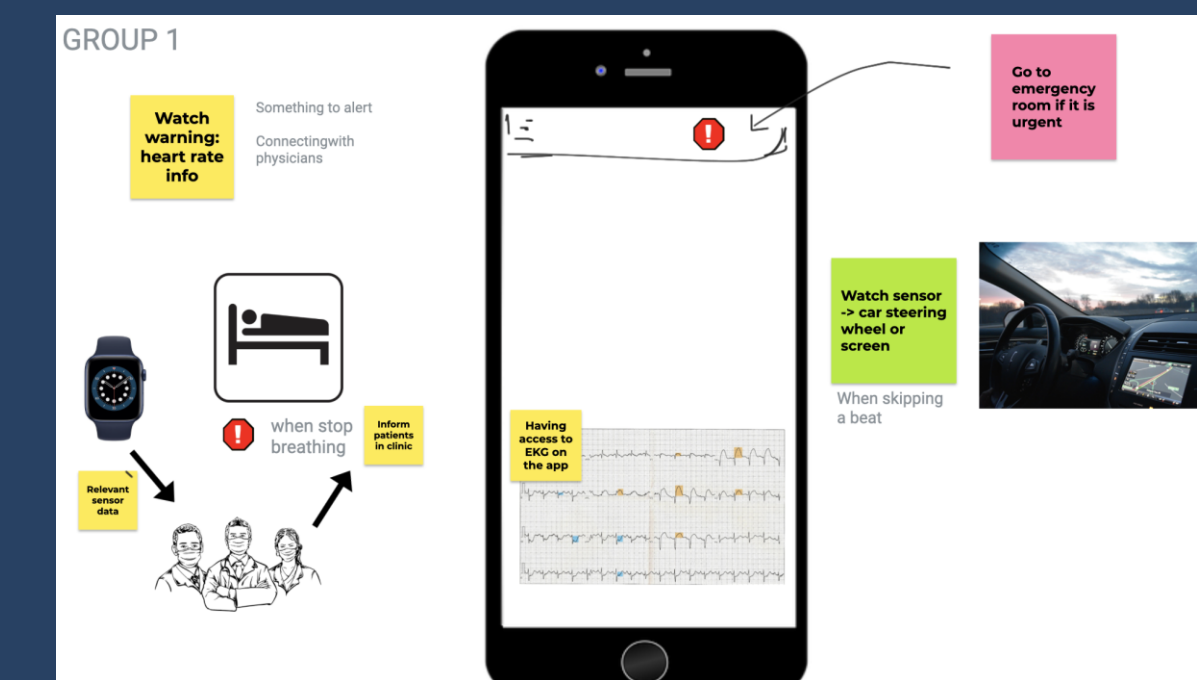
GROUP 1

Watch warning: heart rate info

Something to alert

Connectingwith physicians

when stop breathing

Inform patients in clinic

Relevant sensor data

Having access to EKG on the app

Go to emergency room if it is urgent

Watch sensor -> car steering wheel or screen

When skipping a beat